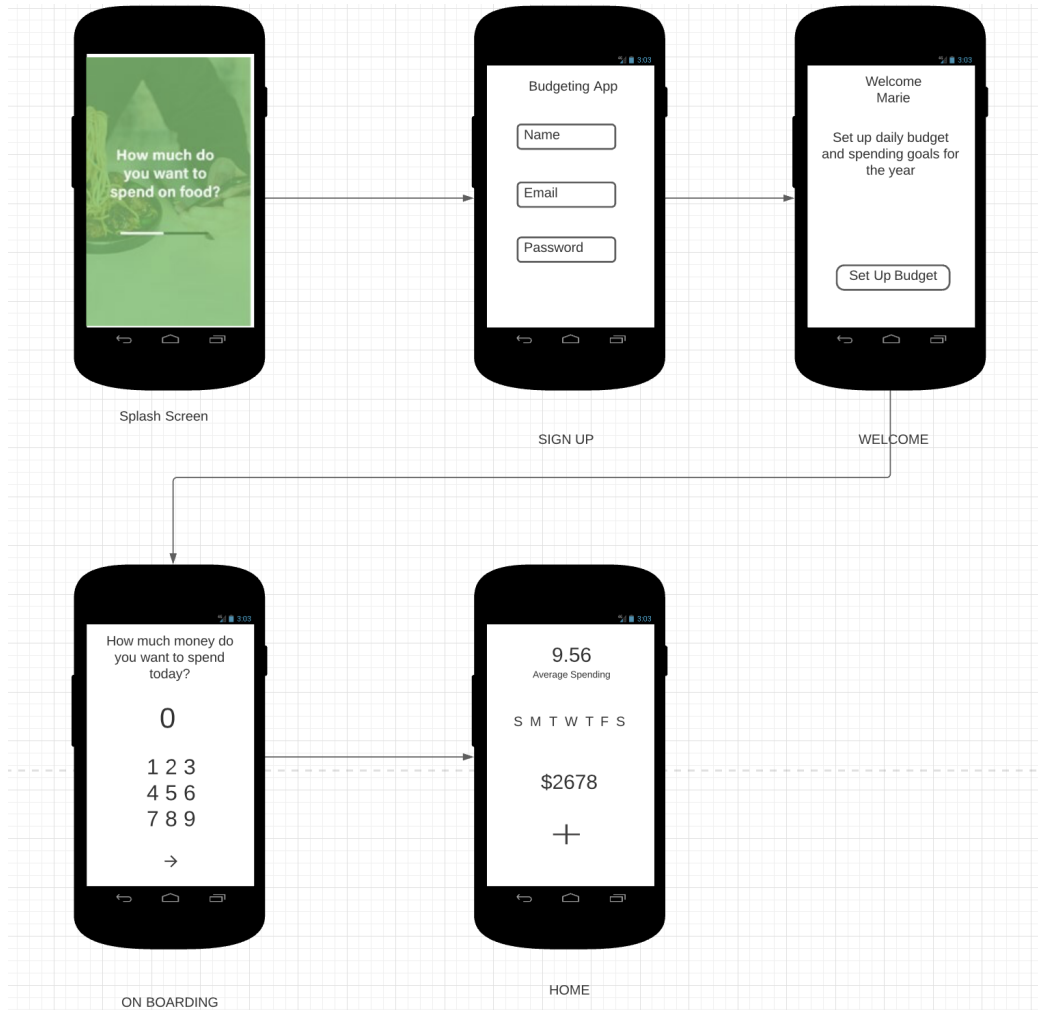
How much do you want to spend on food?

Splash Screen

3:03

Budgeting App

Name

Email

Password

SIGN UP

3:03

Welcome
Marie

Set up daily budget and spending goals for the year

Set Up Budget

WELCOME

3:03

How much money do you want to spend today?

0

1 2 3
4 5 6
7 8 9

→

ON BOARDING

3:03

9.56
Average Spending

S M T W T F S

$2678

+

HOME